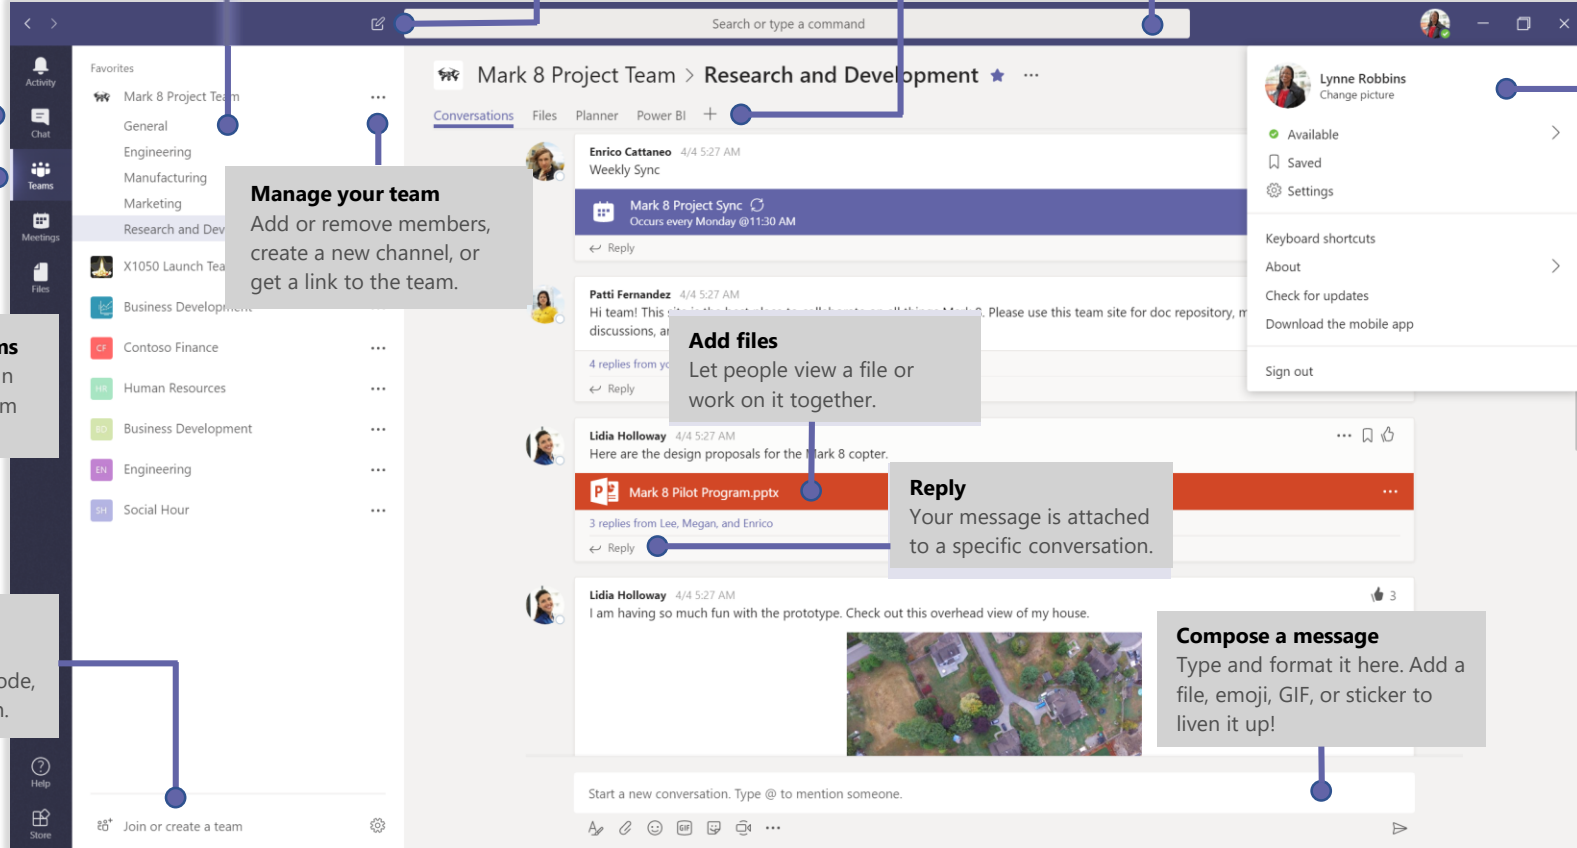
Search or type a command

Activity
Chat
Teams
Meetings
Files

ns
n
m

ode,
.

Help
Store

Favorites
Mark 8 Project Team
General
Engineering
Manufacturing
Marketing
Research and Dev
X1050 Launch Tea
Business Developm
CF Contoso Finance
HR Human Resources
BD Business Development
EN Engineering
SH Social Hour

Join or create a team

Manage your team
Add or remove members, create a new channel, or get a link to the team.

Mark 8 Project Team > Research and Development

Conversations Files Planner Power BI +

Enrico Cattaneo 4/4 5:27 AM
Weekly Sync
Mark 8 Project Sync
Occurs every Monday @11:30 AM
Reply

Patti Fernandez 4/4 5:27 AM
Hi team! This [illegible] Please use this team site for doc repository, m
discussions, a
4 replies from y
Reply

Add files
Let people view a file or work on it together.

Lidia Holloway 4/4 5:27 AM
Here are the design proposals for the Mark 8 copter.
Mark 8 Pilot Program.pptx
3 replies from Lee, Megan, and Enrico
Reply

Reply
Your message is attached to a specific conversation.

Lidia Holloway 4/4 5:27 AM
I am having so much fun with the prototype. Check out this overhead view of my house.
3

Compose a message
Type and format it here. Add a file, emoji, GIF, or sticker to liven it up!

Start a new conversation. Type @ to mention someone.

Lynne Robbins
Change picture
Available
Saved
Settings
Keyboard shortcuts
About
Check for updates
Download the mobile app
Sign out